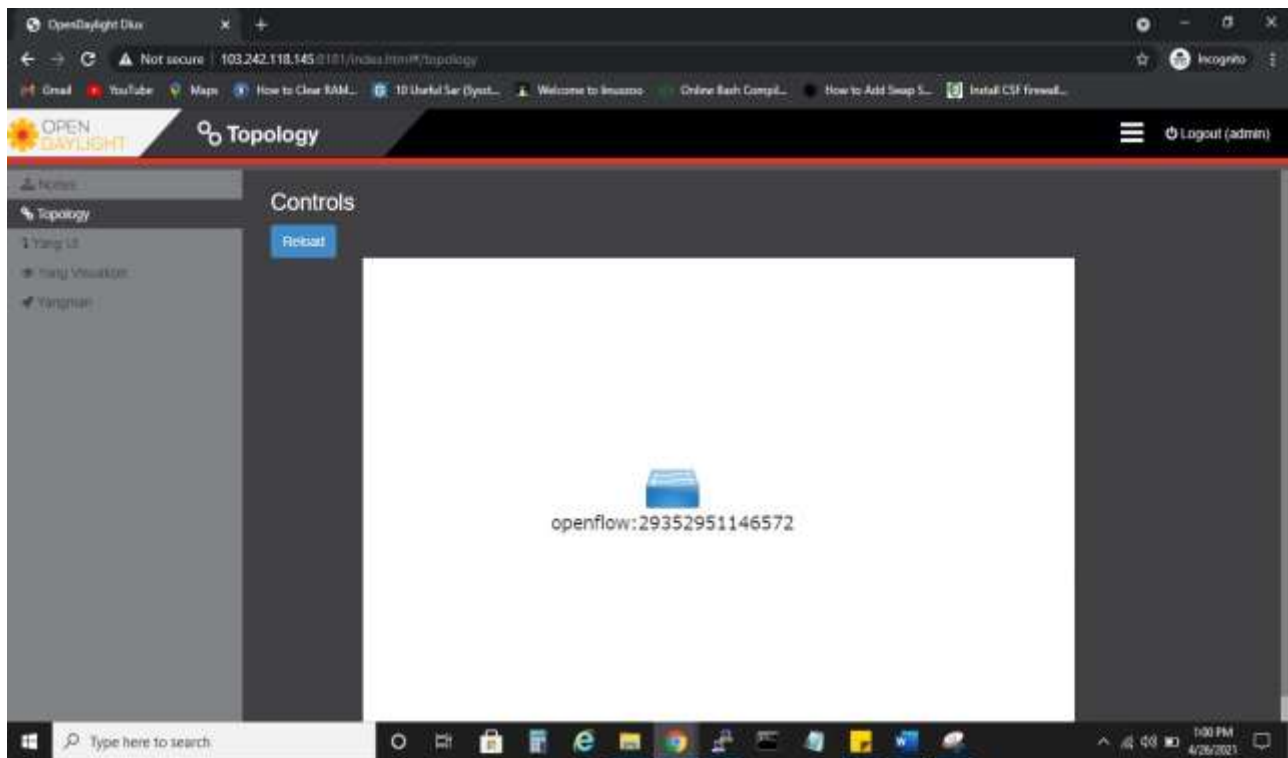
OpenDaylight Dlux
Not secure | 103.242.118.145:8181/index.html#/topology
Incognito
Gmail YouTube Maps How to Clear RAM... 10 Useful Sar (Syst... Welcome to linuxzoo Online Bash Compil... How to Add Swap S... Install CSF firewall...
OPEN DAYLIGHT
Topology
Logout (admin)
Home
Topology
Yang UI
Yang Visualizer
Yangman
Controls
Reload
openflow:29352951146572
Type here to search
1:00 PM
4/26/2021